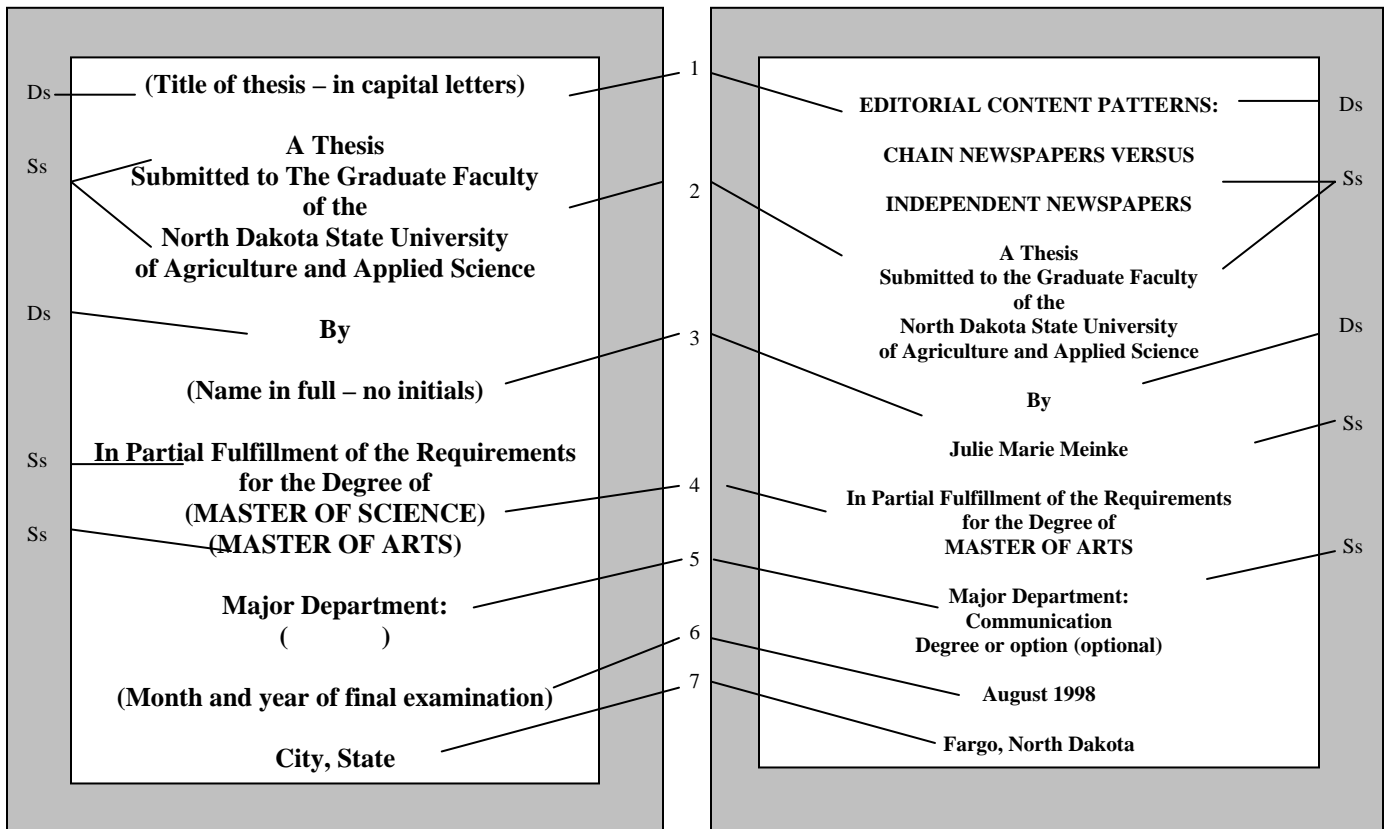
Ds
(Title of thesis – in capital letters)

Ss
A Thesis
Submitted to The Graduate Faculty
of the
North Dakota State University
of Agriculture and Applied Science

Ds
By

(Name in full – no initials)

Ss
In Partial Fulfillment of the Requirements
for the Degree of
(MASTER OF SCIENCE)
Ss
(MASTER OF ARTS)

Major Department:
(          )

(Month and year of final examination)

City, State

1
2
3
4
5
6
7

EDITORIAL CONTENT PATTERNS:
Ds

CHAIN NEWSPAPERS VERSUS
Ss

INDEPENDENT NEWSPAPERS

A Thesis
Submitted to the Graduate Faculty
of the
North Dakota State University
of Agriculture and Applied Science
Ds

By

Julie Marie Meinke
Ss

In Partial Fulfillment of the Requirements
for the Degree of
MASTER OF ARTS
Ss

Major Department:
Communication
Degree or option (optional)

August 1998

Fargo, North Dakota